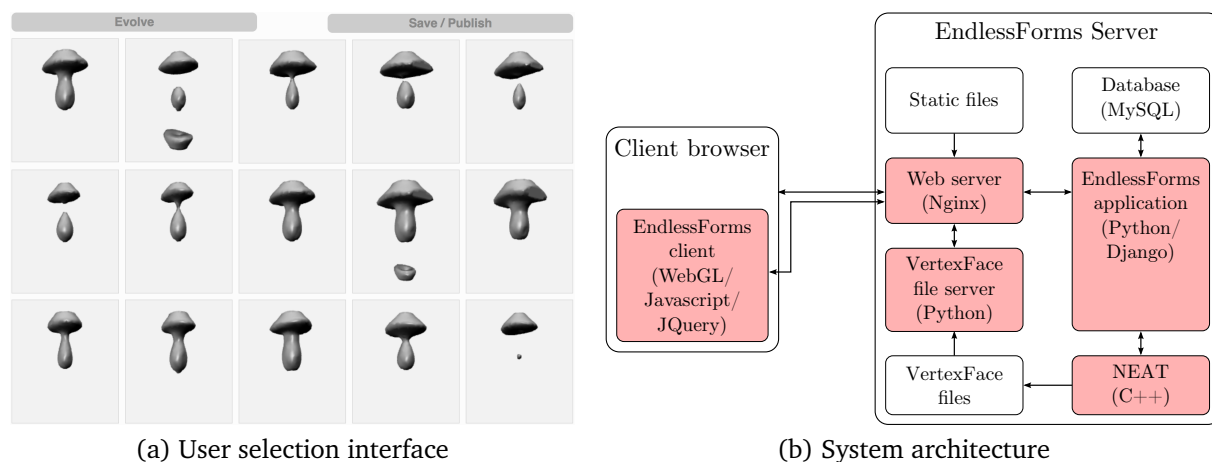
Evolve

Save / Publish

(a) User selection interface

EndlessForms Server

Client browser

EndlessForms client (WebGL/ Javascript/ JQuery)

Static files

Database (MySQL)

Web server (Nginx)

EndlessForms application (Python/ Django)

VertexFace file server (Python)

VertexFace files

NEAT (C++)

(b) System architecture